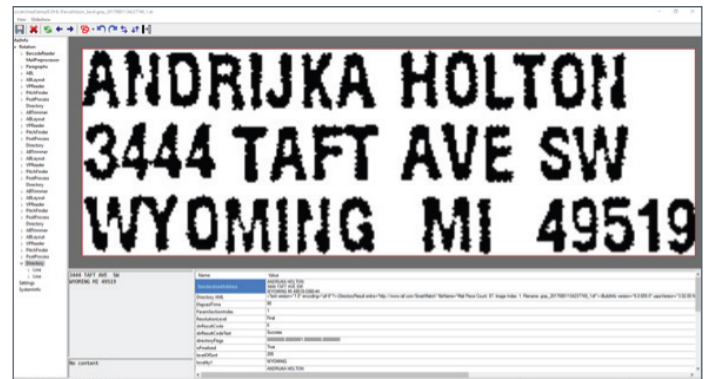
View Slideshow

Rotation
BarcodeReader
MailPreprocessor
Paragraphs
ABL
ABLayout
VPReader
PitchFinder
PostProcess
Directory
Directory
Line
Line
Settings
Systeminfo

ANDRIJKA HOLTON
3444 TAFT AVE SW
WYOMING MI 49519

3444 TAFT AVE SW
WYOMING MI 49519

No content

| Name | Value |
|---|---|
| DestinationAddress | ANDRIJKA HOLTON 3444 TAFT AVE SW WYOMING MI 49519 |
| Directory XML | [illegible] |
| DegreeOfSkew | 90 |
| ParentSectionIndex | 1 |
| ResolutionLevel | Final |
| dirResultCode | 6 |
| dirResultCodeText | Success |
| directoryFlags | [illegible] |
| isFinalized | True |
| levelOffset | 200 |
| locality1 | WYOMING |
| | ANDRIJKA HOLTON |